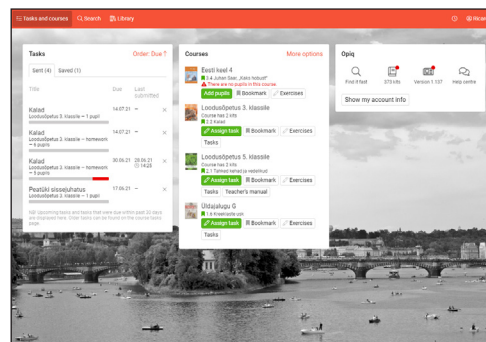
Tasks and courses Search Library

Riso

Tasks
Order: Due

Sent (4) Saved (1)

Title Due Last submitted

Kalad
Loodusõpetus 3. klassile — 1 pupil
14.07.21 —

Kalad
Loodusõpetus 3. klassile — homework — 5 pupils
14.07.21 —

Kalad
Loodusõpetus 3. klassile — homework — 5 pupils
30.06.21 28.06.21 14:25

Peatüki sissejuhatus
Loodusõpetus 3. klassile — 1 pupil
17.06.21 —

NB! Upcoming tasks and tasks that were due within past 30 days are displayed here. Other tasks can be found on the course tasks page.

Courses
More options

Eesti keel 4
5.4 Juhan Saar „Kaks hobust"
There are no pupils in this course
Add pupils Bookmark Exercises

Loodusõpetus 3. klassile
Course has 2 kits
2.3 Kalad
Assign task Bookmark Exercises
Tasks

Loodusõpetus 5. klassile
Course has 3 kits
2.1 Taimed teinevad isendid
Assign task Bookmark Exercises
Tasks Teacher's manual

Üldajalugu 6
1.6 Kreeklaste usk
Assign task Bookmark Exercises
Tasks

Opiq

Find it fast 373 kits Version 1.107 Help centre

Show my account info